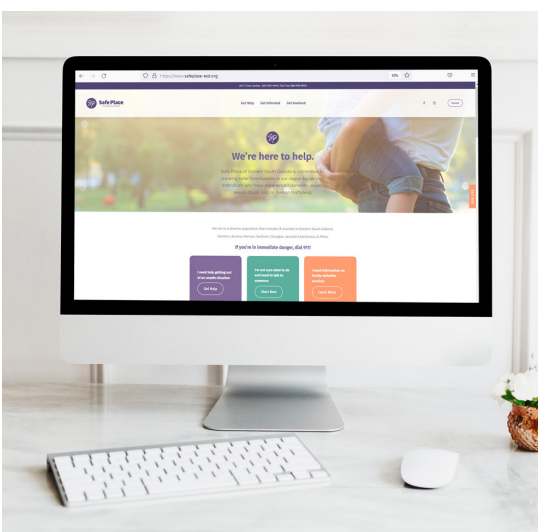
https://www.safeplace-esd.org

Safe Place

Get Help Get Informed Get Involved

Donate

We're here to help.

If you're in immediate danger, dial 911!

I need help getting out of an unsafe situation

Get Help

I'm not sure what to do and need to talk to someone

Start Here

I need information on family violence services

Learn More